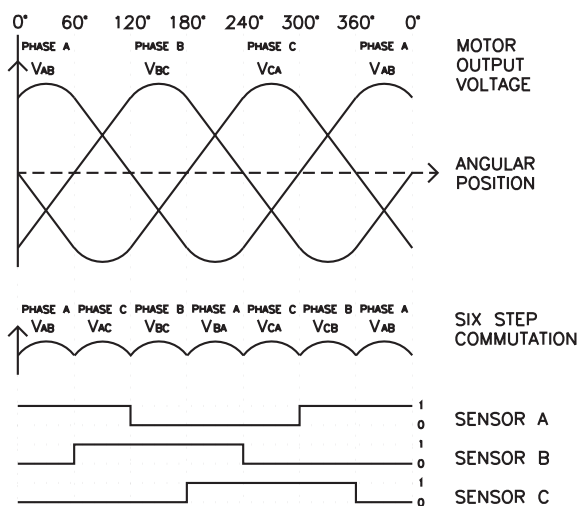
0° 60° 120° 180° 240° 300° 360° 0°

PHASE A $V_{AB}$ PHASE B $V_{BC}$ PHASE C $V_{CA}$ PHASE A $V_{AB}$

MOTOR OUTPUT VOLTAGE

ANGULAR POSITION

PHASE A $V_{AB}$ PHASE C $V_{AC}$ PHASE B $V_{BC}$ PHASE A $V_{BA}$ PHASE C $V_{CA}$ PHASE B $V_{CB}$ PHASE A $V_{AB}$

SIX STEP COMMUTATION

1
0
SENSOR A

1
0
SENSOR B

1
0
SENSOR C